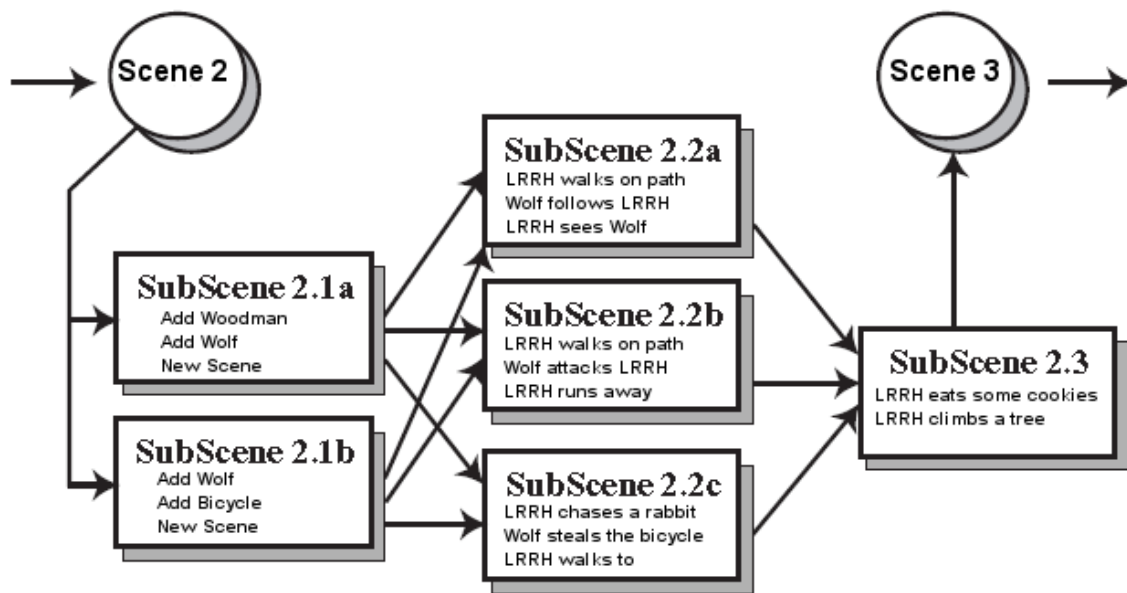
Scene 2

Scene 3

SubScene 2.1a
Add Woodman
Add Wolf
New Scene

SubScene 2.1b
Add Wolf
Add Bicycle
New Scene

SubScene 2.2a
LRRH walks on path
Wolf follows LRRH
LRRH sees Wolf

SubScene 2.2b
LRRH walks on path
Wolf attacks LRRH
LRRH runs away

SubScene 2.2c
LRRH chases a rabbit
Wolf steals the bicycle
LRRH walks to

SubScene 2.3
LRRH eats some cookies
LRRH climbs a tree